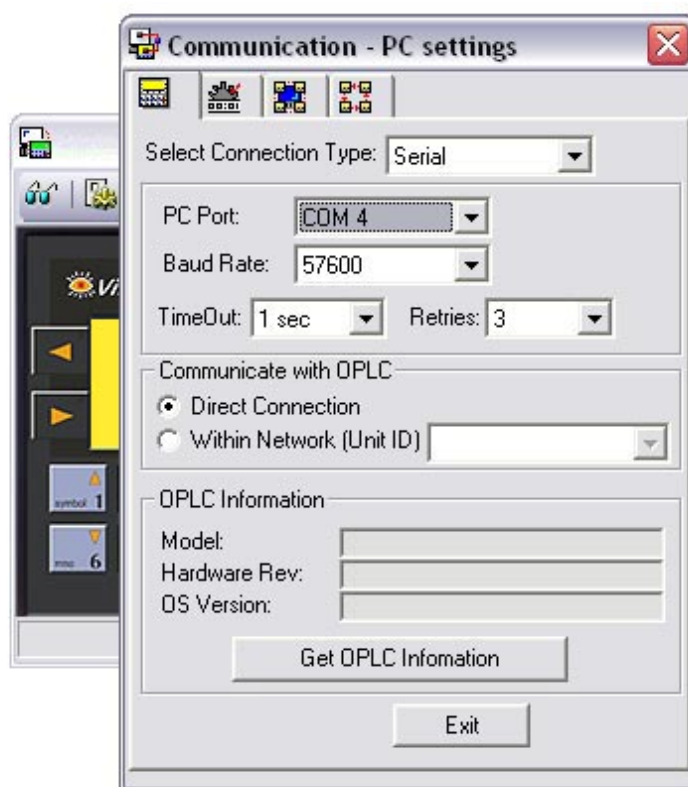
Communication - PC settings

Select Connection Type: Serial

PC Port: COM 4

Baud Rate: 57600

TimeOut: 1 sec Retries: 3

Communicate with OPLC

Direct Connection

Within Network (Unit ID)

OPLC Information

Model:

Hardware Rev:

OS Version:

Get OPLC Infomation

Exit

Vi

symbol 1

mno 6